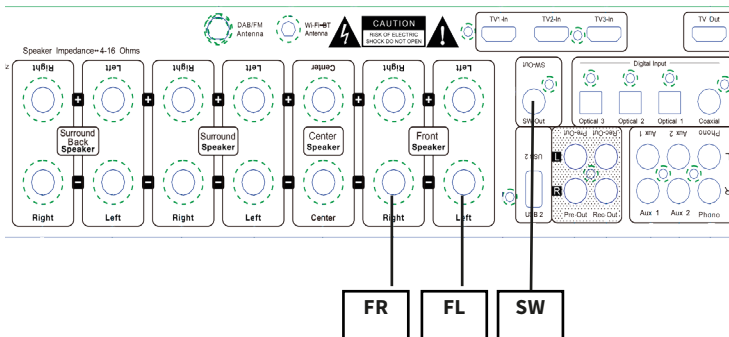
DAB/FM Antenna
Wi-Fi-BT Antenna
CAUTION
RISK OF ELECTRIC SHOCK DO NOT OPEN
TV1-In
TV2-In
TV3-In
TV Out
Speaker Impedance=4-16 Ohms
Right
Left
Right
Left
Center
Right
Left
SW Out
Digital Input
Surround Back Speaker
Surround Speaker
Center Speaker
Front Speaker
Optical 3
Optical 2
Optical 1
Coaxial
USB 2
Pre-Out
Rec-Out
Aux 1
Aux 2
Phono
L
R
Right
Left
Right
Left
Center
Right
Left
SW Out
USB 2
Pre-Out
Rec-Out
Aux 1
Aux 2
Phono
FR
FL
SW